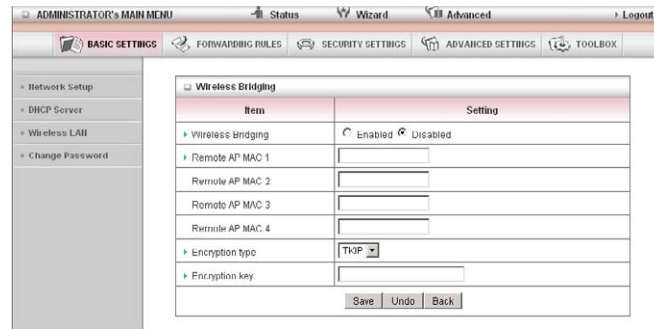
ADMINISTRATOR's MAIN MENU Status Wizard Advanced Logout

BASIC SETTINGS FORWARDING RULES SECURITY SETTINGS ADVANCED SETTINGS TOOLBOX

» Network Setup
» DHCP Server
» Wireless LAN
» Change Password

Wireless Bridging

| Item | Setting |
|---|---|
| Wireless Bridging | Enabled Disabled |
| Remote AP MAC 1 | |
| Remote AP MAC 2 | |
| Remote AP MAC 3 | |
| Remote AP MAC 4 | |
| Encryption type | TKIP |
| Encryption key | |

Save Undo Back